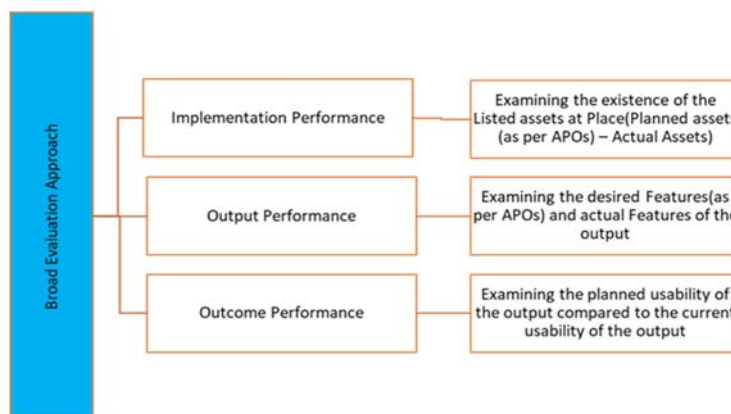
Broad Evaluation Approach

Implementation Performance

Examining the existence of the Listed assets at Place(Planned assets (as per APOs) – Actual Assets)

Output Performance

Examining the desired Features(as per APOs) and actual Features of the output

Outcome Performance

Examining the planned usability of the output compared to the current usability of the output